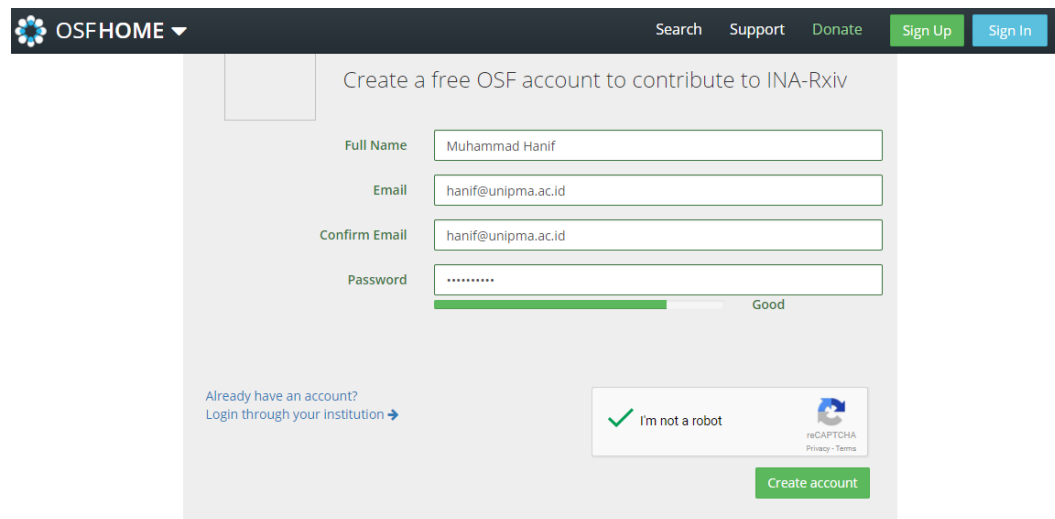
OSFHOME

Search Support Donate Sign Up Sign In

Create a free OSF account to contribute to INA-Rxiv

Full Name Muhammad Hanif

Email hanif@unipma.ac.id

Confirm Email hanif@unipma.ac.id

Password ••••••••••

Good

Already have an account?
Login through your institution

I'm not a robot
reCAPTCHA
Privacy - Terms

Create account